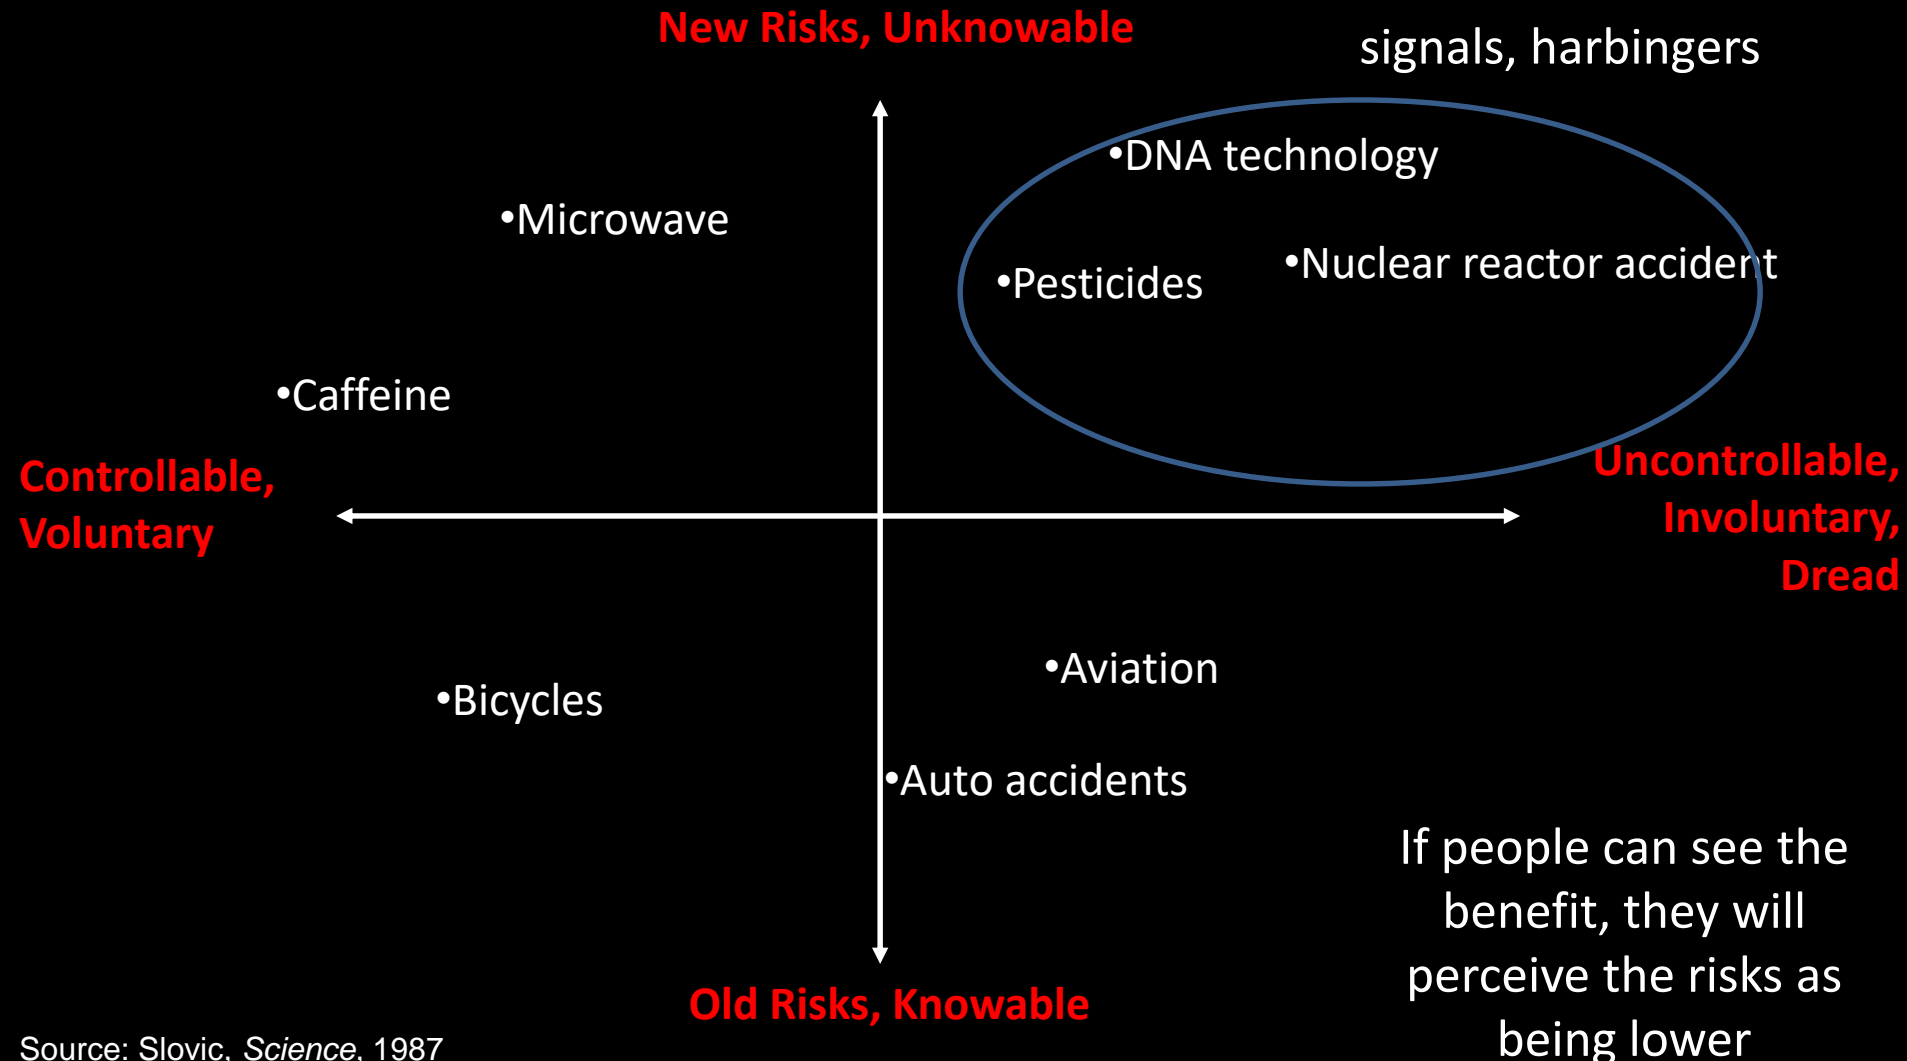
New Risks, Unknowable

signals, harbingers

•DNA technology

•Microwave

•Pesticides

•Nuclear reactor accident

•Caffeine

Controllable, Voluntary

Uncontrollable, Involuntary, Dread

•Aviation

•Bicycles

•Auto accidents

If people can see the benefit, they will perceive the risks as being lower

Old Risks, Knowable

Source: Slovic, *Science*, 1987